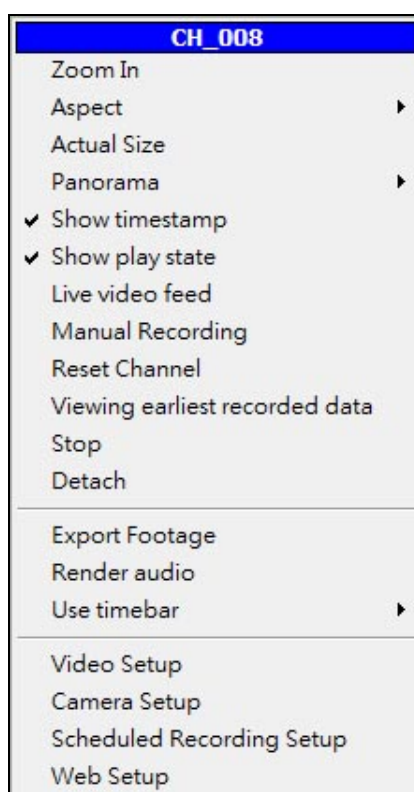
CH_008
Zoom In
Aspect
Actual Size
Panorama
✔ Show timestamp
✔ Show play state
Live video feed
Manual Recording
Reset Channel
Viewing earliest recorded data
Stop
Detach

Export Footage
Render audio
Use timebar

Video Setup
Camera Setup
Scheduled Recording Setup
Web Setup